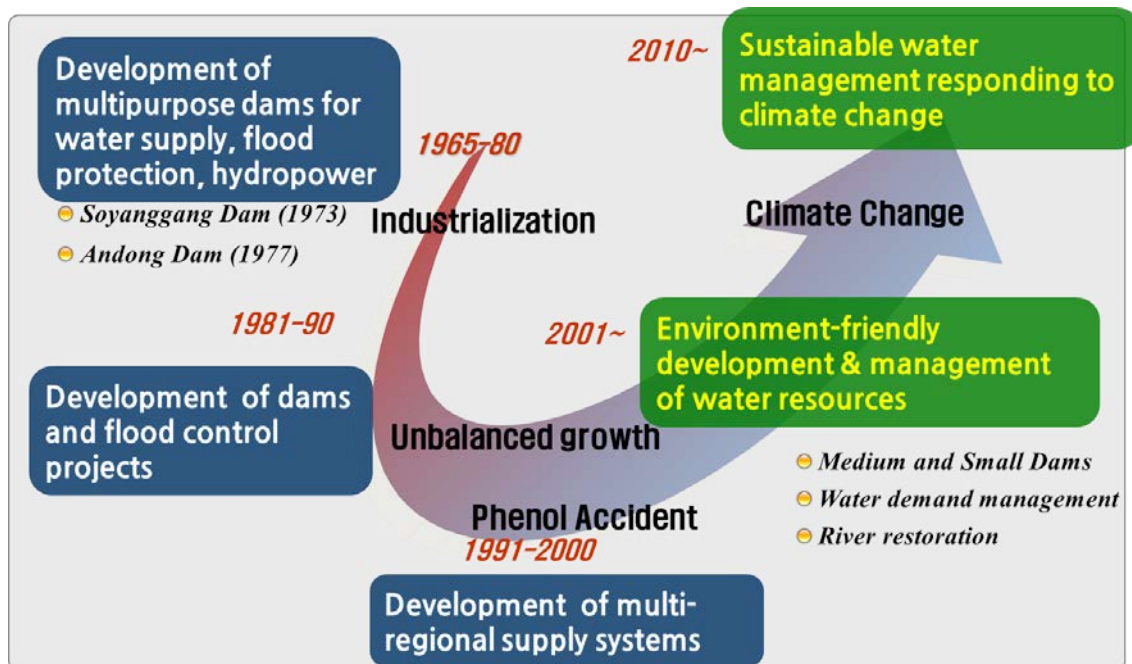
Development of multipurpose dams for water supply, flood protection, hydropower

Soyanggang Dam (1973)

Andong Dam (1977)

1965-80

Industrialization

2010~

Sustainable water management responding to climate change

Climate Change

1981-90

Development of dams and flood control projects

2001~

Environment-friendly development & management of water resources

Unbalanced growth

Medium and Small Dams

Water demand management

River restoration

Phenol Accident

1991-2000

Development of multi-regional supply systems